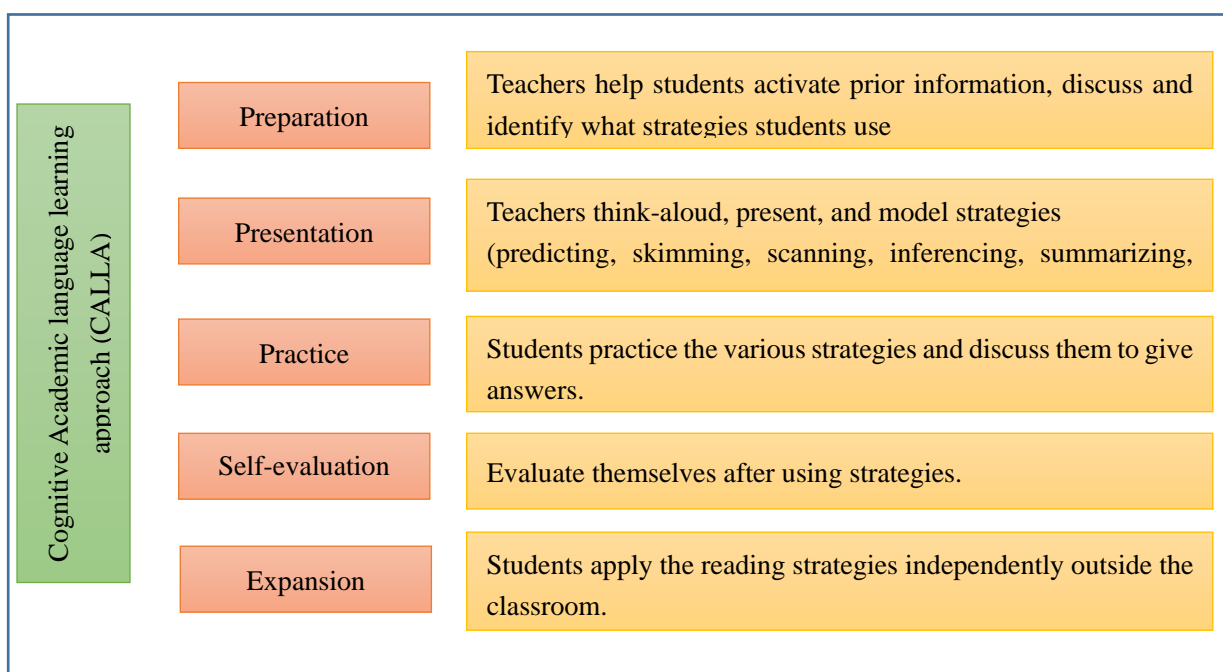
Cognitive Academic language learning approach (CALLA)

Preparation

Teachers help students activate prior information, discuss and identify what strategies students use

Presentation

Teachers think-aloud, present, and model strategies (predicting, skimming, scanning, inferencing, summarizing,

Practice

Students practice the various strategies and discuss them to give answers.

Self-evaluation

Evaluate themselves after using strategies.

Expansion

Students apply the reading strategies independently outside the classroom.